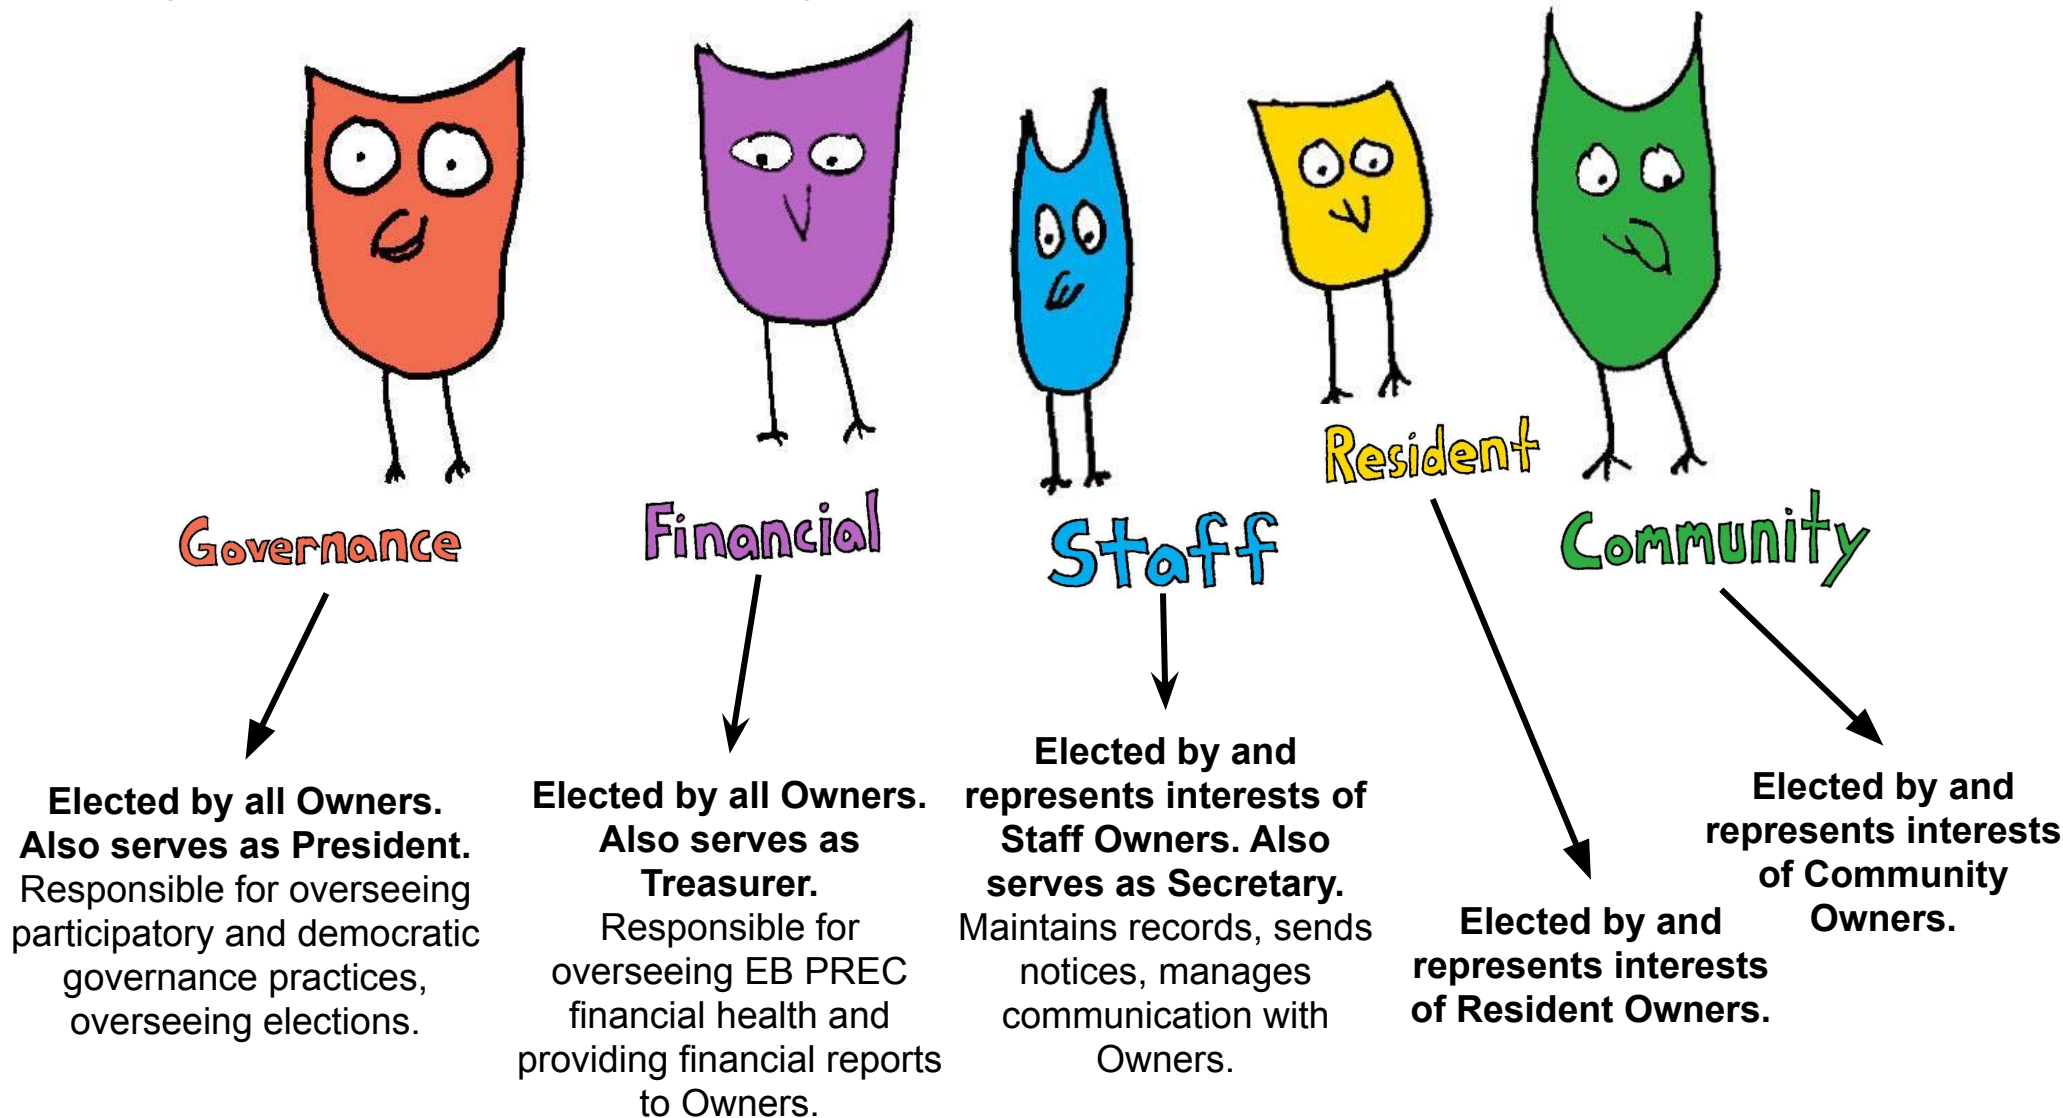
Governance

Financial

Staff

Resident

Community

**Elected by all Owners. Also serves as President.** Responsible for overseeing participatory and democratic governance practices, overseeing elections.

**Elected by all Owners. Also serves as Treasurer.** Responsible for overseeing EB PREC financial health and providing financial reports to Owners.

**Elected by and represents interests of Staff Owners. Also serves as Secretary.** Maintains records, sends notices, manages communication with Owners.

**Elected by and represents interests of Resident Owners.**

**Elected by and represents interests of Community Owners.**